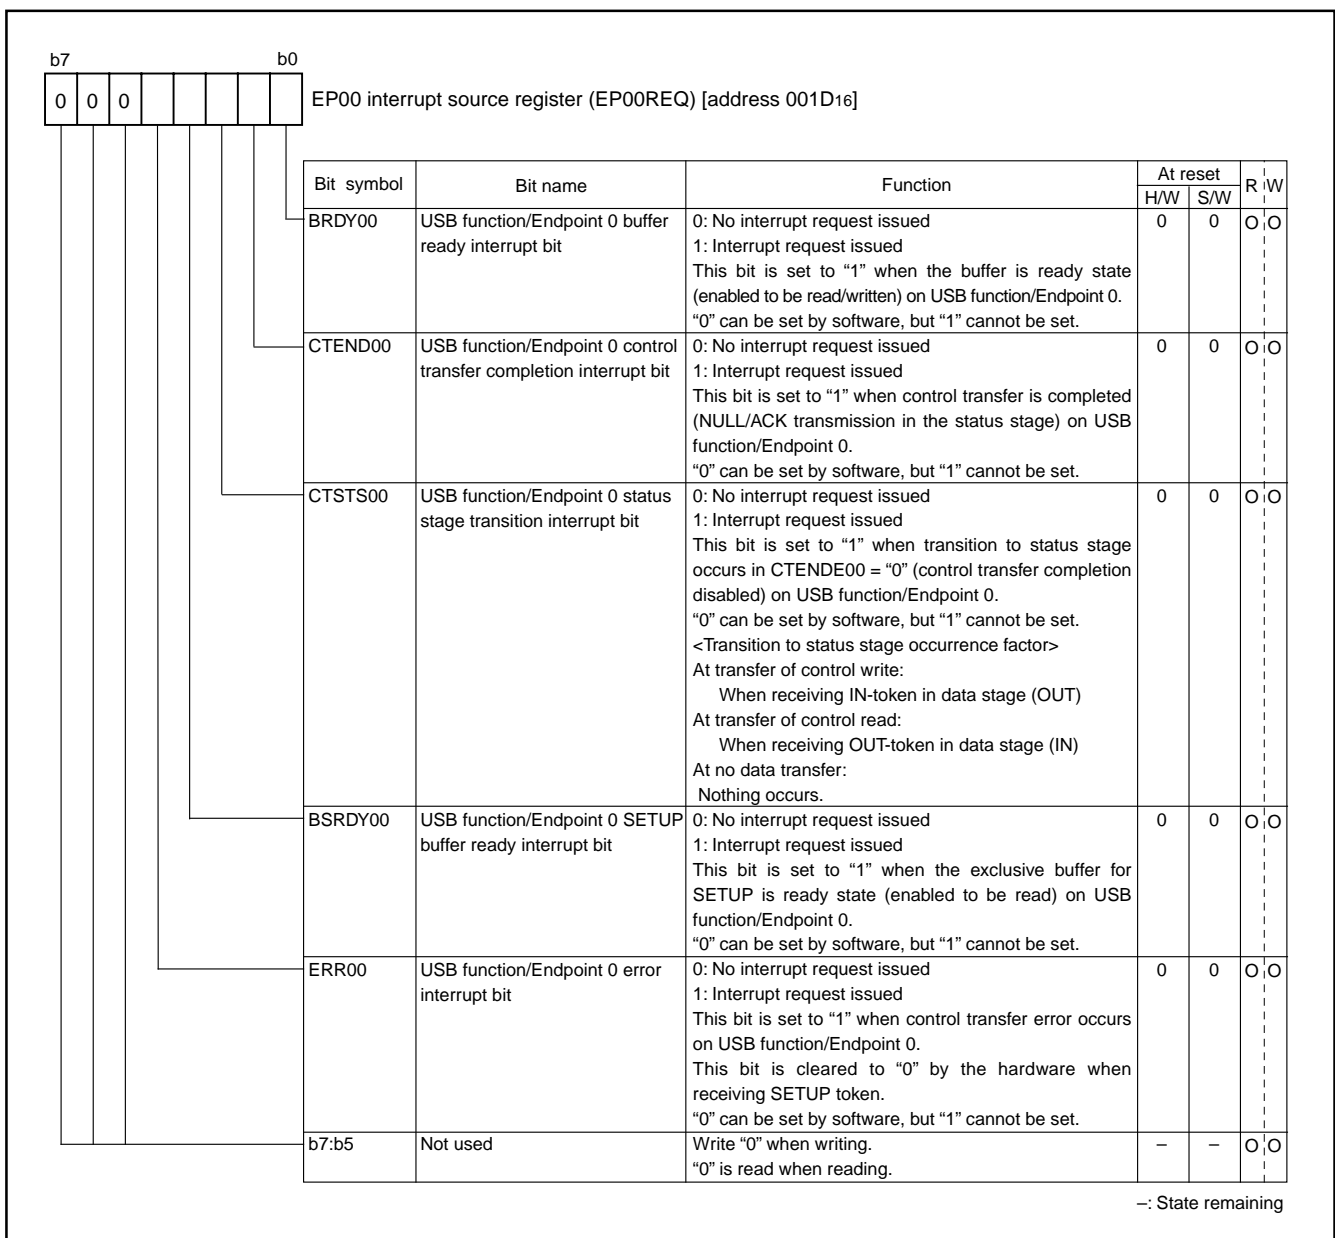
b7 b0

0 0 0

EP00 interrupt source register (EP00REQ) [address 001D$_{16}$]

| Bit symbol | Bit name | Function | At reset H/W | At reset S/W | R | W |
|---|---|---|---|---|---|---|
| BRDY00 | USB function/Endpoint 0 buffer ready interrupt bit | 0: No interrupt request issued 1: Interrupt request issued This bit is set to “1” when the buffer is ready state (enabled to be read/written) on USB function/Endpoint 0. “0” can be set by software, but “1” cannot be set. | 0 | 0 | O | O |
| CTEND00 | USB function/Endpoint 0 control transfer completion interrupt bit | 0: No interrupt request issued 1: Interrupt request issued This bit is set to “1” when control transfer is completed (NULL/ACK transmission in the status stage) on USB function/Endpoint 0. “0” can be set by software, but “1” cannot be set. | 0 | 0 | O | O |
| CTSTS00 | USB function/Endpoint 0 status stage transition interrupt bit | 0: No interrupt request issued 1: Interrupt request issued This bit is set to “1” when transition to status stage occurs in CTENDE00 = “0” (control transfer completion disabled) on USB function/Endpoint 0. “0” can be set by software, but “1” cannot be set. <Transition to status stage occurrence factor> At transfer of control write: When receiving IN-token in data stage (OUT) At transfer of control read: When receiving OUT-token in data stage (IN) At no data transfer: Nothing occurs. | 0 | 0 | O | O |
| BSRDY00 | USB function/Endpoint 0 SETUP buffer ready interrupt bit | 0: No interrupt request issued 1: Interrupt request issued This bit is set to “1” when the exclusive buffer for SETUP is ready state (enabled to be read) on USB function/Endpoint 0. “0” can be set by software, but “1” cannot be set. | 0 | 0 | O | O |
| ERR00 | USB function/Endpoint 0 error interrupt bit | 0: No interrupt request issued 1: Interrupt request issued This bit is set to “1” when control transfer error occurs on USB function/Endpoint 0. This bit is cleared to “0” by the hardware when receiving SETUP token. “0” can be set by software, but “1” cannot be set. | 0 | 0 | O | O |
| b7:b5 | Not used | Write “0” when writing. “0” is read when reading. | – | – | O | O |

–: State remaining